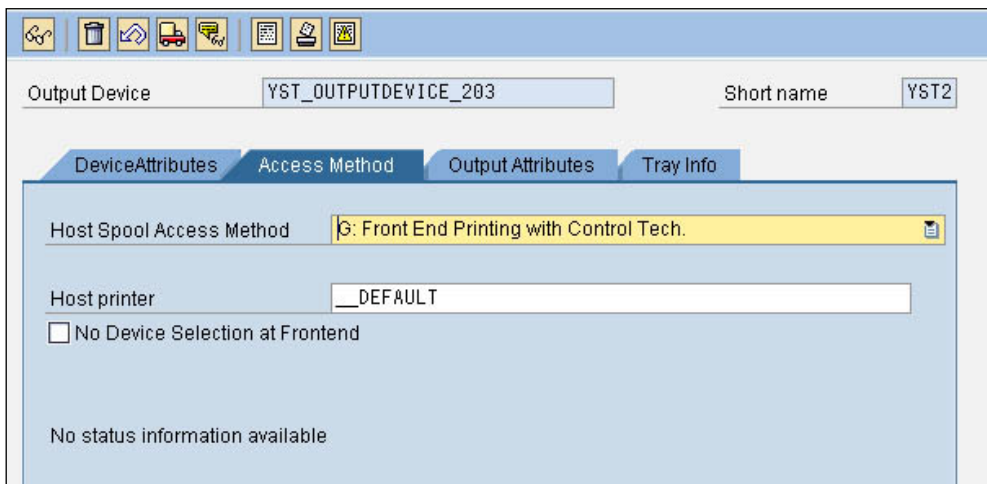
Output Device YST_OUTPUTDEVICE_203

Short name YST2

DeviceAttributes

Access Method

Output Attributes

Tray Info

Host Spool Access Method G: Front End Printing with Control Tech.

Host printer __DEFAULT

No Device Selection at Frontend

No status information available